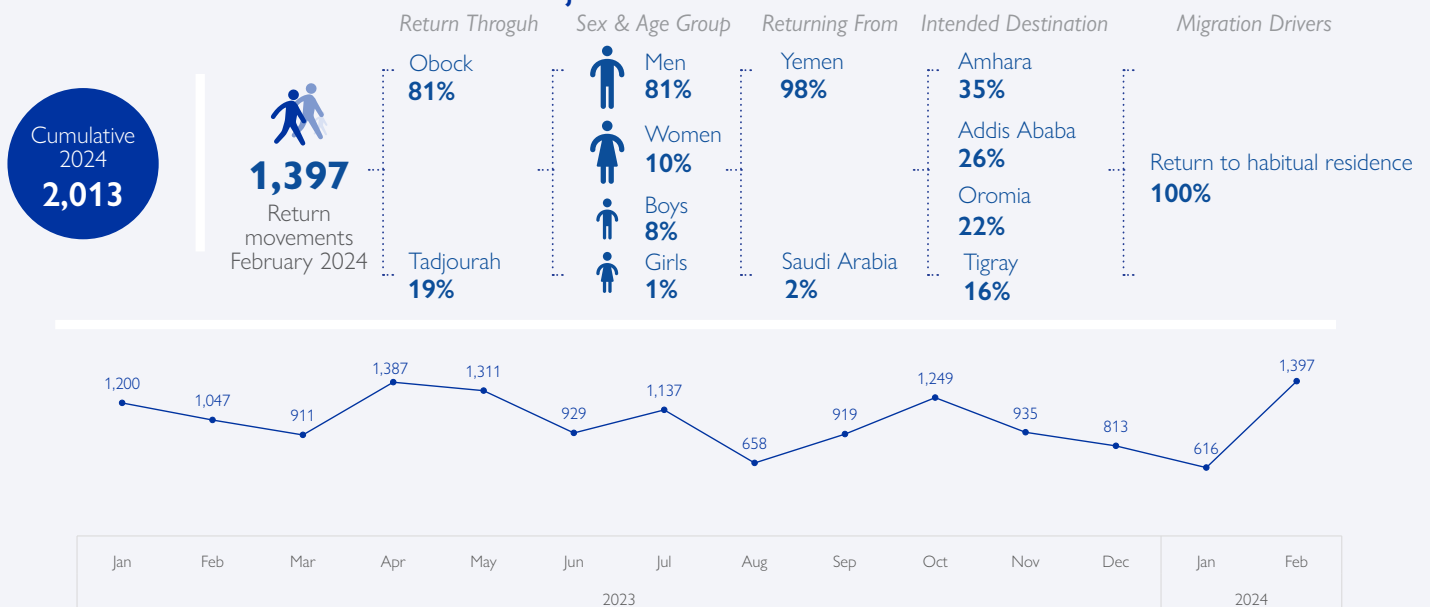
Cumulative 2024
2,013

1,397
Return movements February 2024

Return Throguh
Obock
81%
Tadjourah
19%

Sex & Age Group
Men
81%
Women
10%
Boys
8%
Girls
1%

Returning From
Yemen
98%
Saudi Arabia
2%

Intended Destination
Amhara
35%
Addis Ababa
26%
Oromia
22%
Tigray
16%

Migration Drivers
Return to habitual residence
100%

| Jan | Feb | Mar | Apr | May | Jun | Jul | Aug | Sep | Oct | Nov | Dec | Jan | Feb |
|---|---|---|---|---|---|---|---|---|---|---|---|---|---|
| 1,200 | 1,047 | 911 | 1,387 | 1,311 | 929 | 1,137 | 658 | 919 | 1,249 | 935 | 813 | 616 | 1,397 |

2023
2024